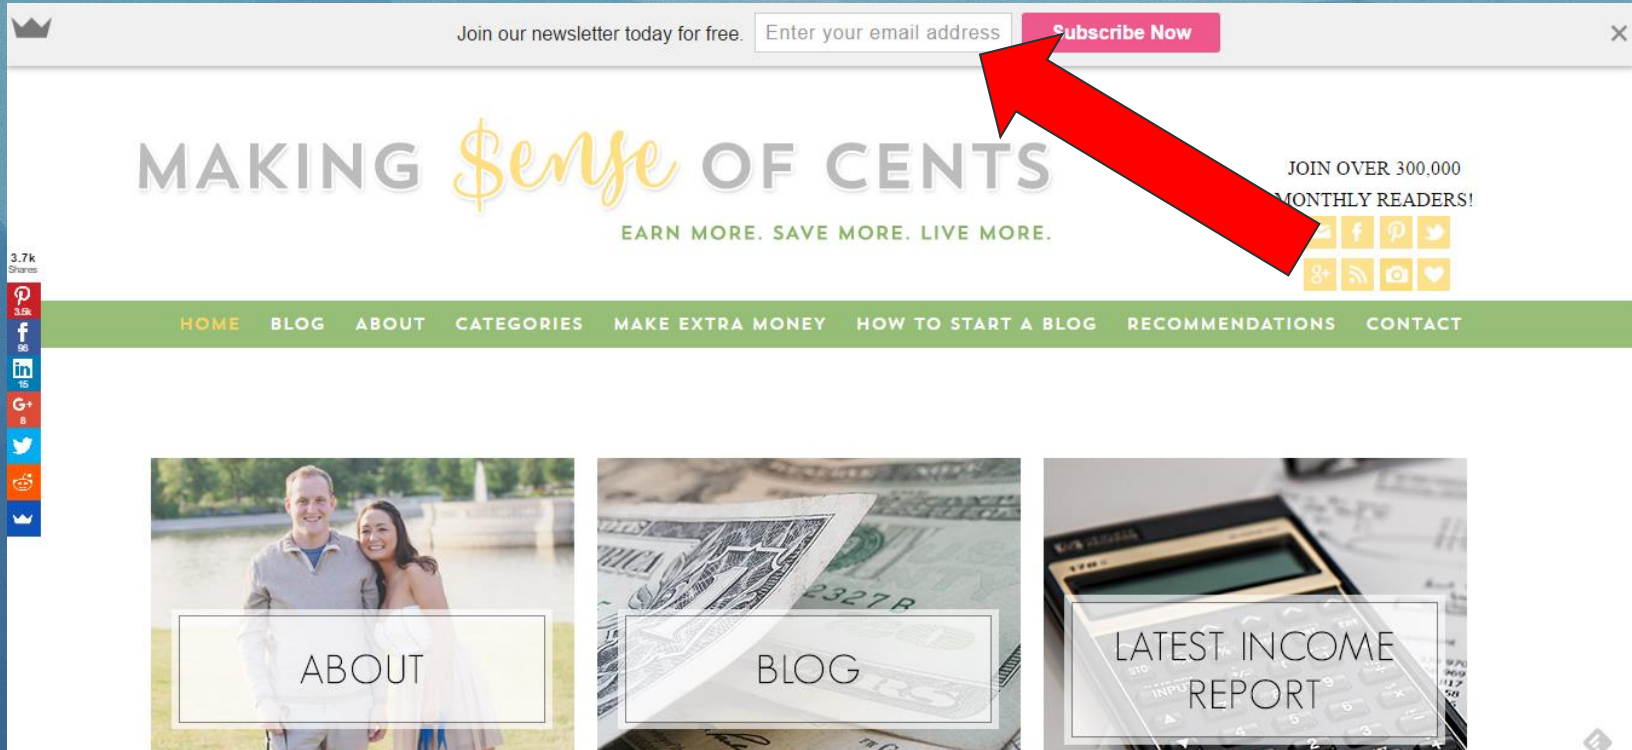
Join our newsletter today for free. Enter your email address Subscribe Now ×

MAKING Sense OF CENTS

EARN MORE. SAVE MORE. LIVE MORE.

JOIN OVER 300,000 MONTHLY READERS!

3.7k Shares

3.5k

56

15

8

HOME BLOG ABOUT CATEGORIES MAKE EXTRA MONEY HOW TO START A BLOG RECOMMENDATIONS CONTACT

ABOUT

BLOG

LATEST INCOME REPORT